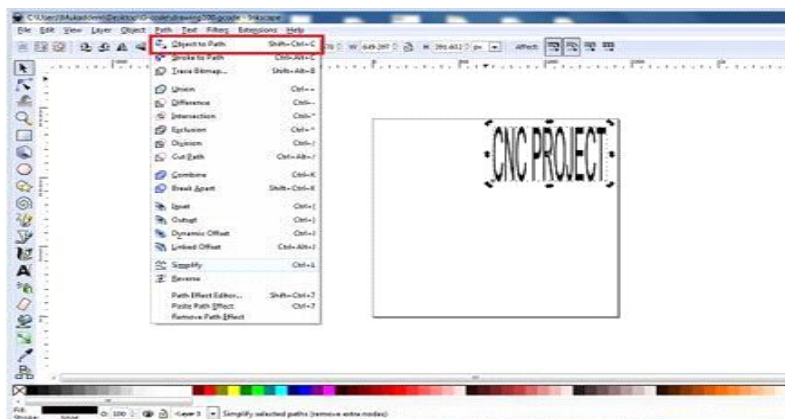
C:\Users\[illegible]\Desktop\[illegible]\drawing200.gcode - Inkscape

File Edit View Layer Object Path Text Filters Extensions Help

W 649.297 H 291.611 px Affect

Object to Path Shift+Ctrl+C
Stroke to Path Ctrl+Alt+C
Trace Bitmap... Shift+Alt+B

Union Ctrl++
Difference Ctrl+-
Intersection Ctrl+*
Exclusion Ctrl+^
Division Ctrl+/
Cut Path Ctrl+Alt+/

Combine Ctrl+K
Break Apart Shift+Ctrl+K

Inset Ctrl+(
Outset Ctrl+)
Dynamic Offset Ctrl+J
Linked Offset Ctrl+Alt+J

Simplify Ctrl+L
Reverse

Path Effect Editor... Shift+Ctrl+7
Paste Path Effect Ctrl+7
Remove Path Effect

CNC PROJECT

Fill:
Stroke:
O: 100
Layer 1
Simplify selected paths (remove extra nodes)